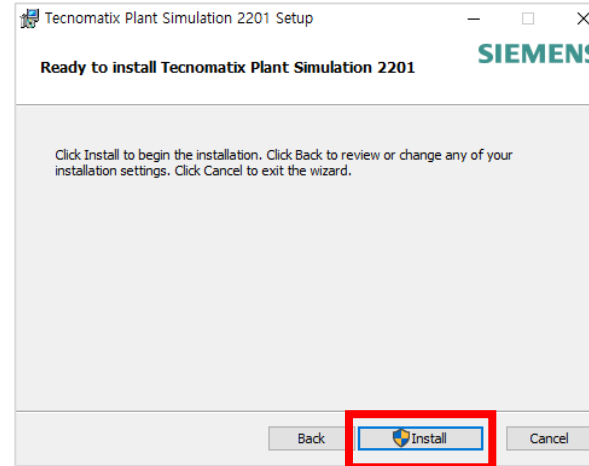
Tecnomatix Plant Simulation 2201 Setup

Ready to install Tecnomatix Plant Simulation 2201

SIEMENS

Click Install to begin the installation. Click Back to review or change any of your installation settings. Click Cancel to exit the wizard.

Back

Install

Cancel